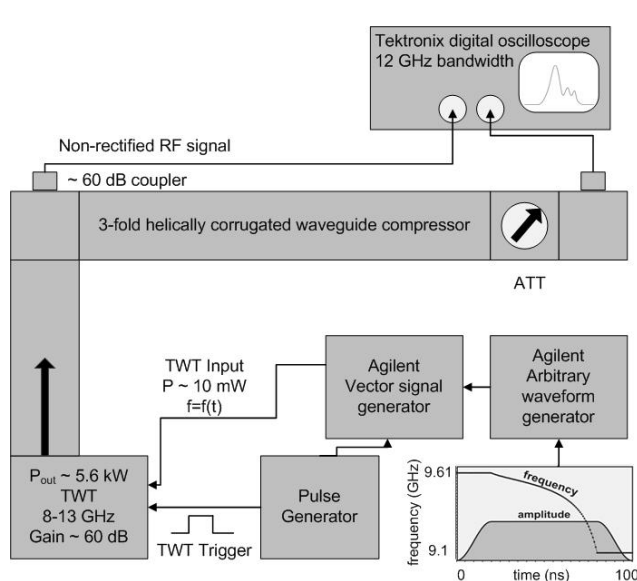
Tektronix digital oscilloscope
12 GHz bandwidth

Non-rectified RF signal

~ 60 dB coupler

3-fold helically corrugated waveguide compressor

ATT

TWT Input
P ~ 10 mW
f=f(t)

Agilent
Vector signal
generator

Agilent
Arbitrary
waveform
generator

$P_{out}$ ~ 5.6 kW
TWT
8-13 GHz
Gain ~ 60 dB

TWT Trigger

Pulse
Generator

9.61
frequency (GHz)
9.1
frequency
amplitude
0
time (ns)
100